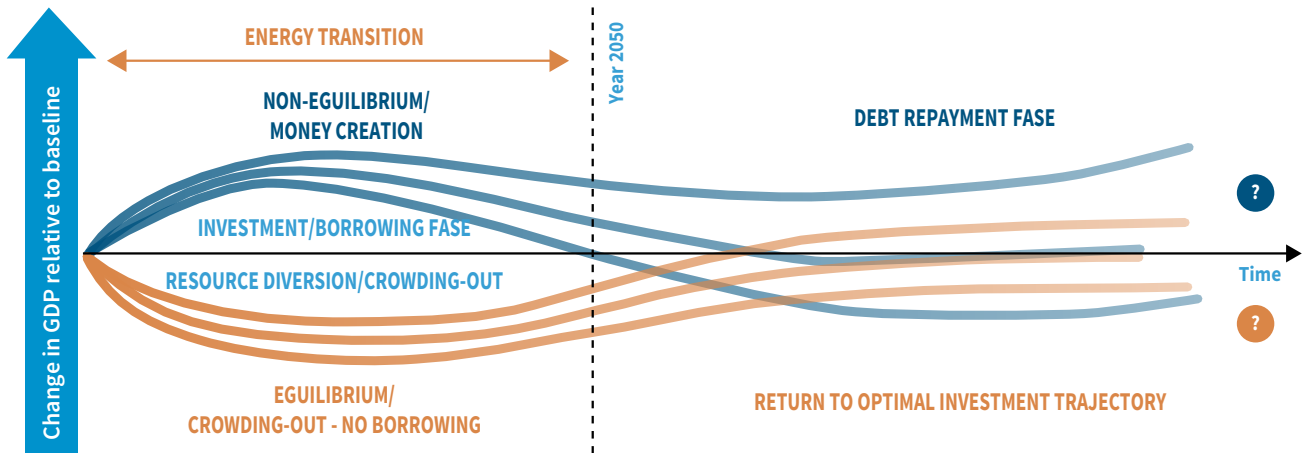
Change in GDP relative to baseline

ENERGY TRANSITION

Year 2050

NON-EGUILIBRIUM/
MONEY CREATION

DEBT REPAYMENT FASE

?

INVESTMENT/BORROWING FASE

Time

RESOURCE DIVERSION/CROWDING-OUT

?

EGUILIBRIUM/
CROWDING-OUT - NO BORROWING

RETURN TO OPTIMAL INVESTMENT TRAJECTORY